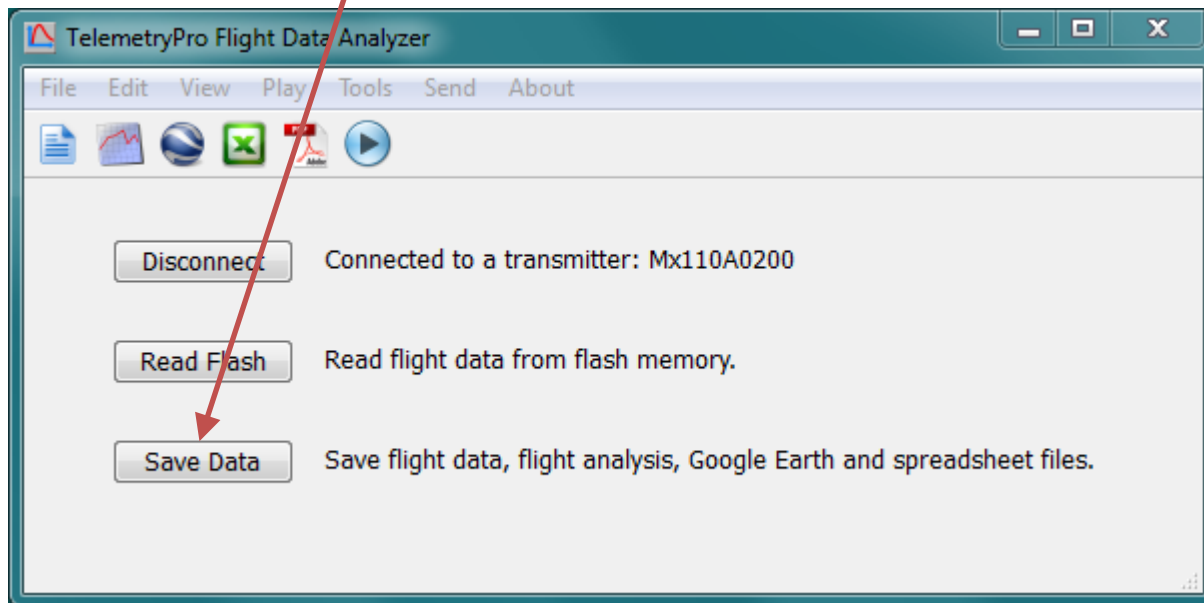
TelemetryPro Flight Data Analyzer

File Edit View Play Tools Send About

Disconnect Connected to a transmitter: Mx110A0200

Read Flash Read flight data from flash memory.

Save Data Save flight data, flight analysis, Google Earth and spreadsheet files.